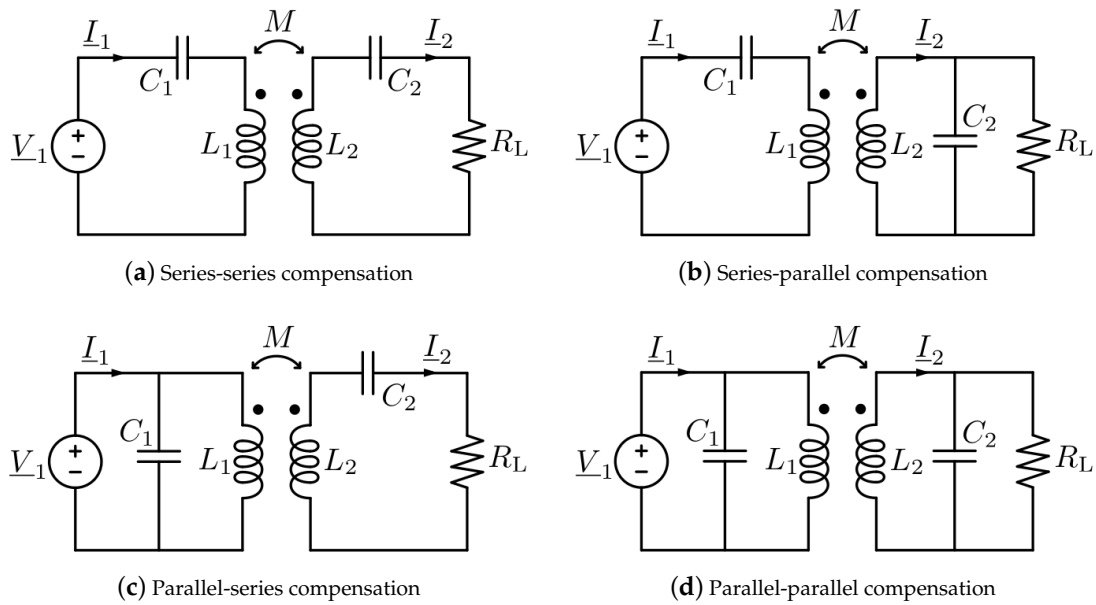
$\underline{I}_1$ $C_1$ $M$ $\underline{I}_2$ $C_2$ $\underline{V}_1$ + − $L_1$ $L_2$ $R_\mathrm{L}$

(**a**) Series-series compensation

$\underline{I}_1$ $C_1$ $M$ $\underline{I}_2$ $\underline{V}_1$ + − $L_1$ $L_2$ $C_2$ $R_\mathrm{L}$

(**b**) Series-parallel compensation

$\underline{I}_1$ $M$ $C_2$ $\underline{I}_2$ $\underline{V}_1$ + − $C_1$ $L_1$ $L_2$ $R_\mathrm{L}$

(**c**) Parallel-series compensation

$\underline{I}_1$ $M$ $\underline{I}_2$ $\underline{V}_1$ + − $C_1$ $L_1$ $L_2$ $C_2$ $R_\mathrm{L}$

(**d**) Parallel-parallel compensation